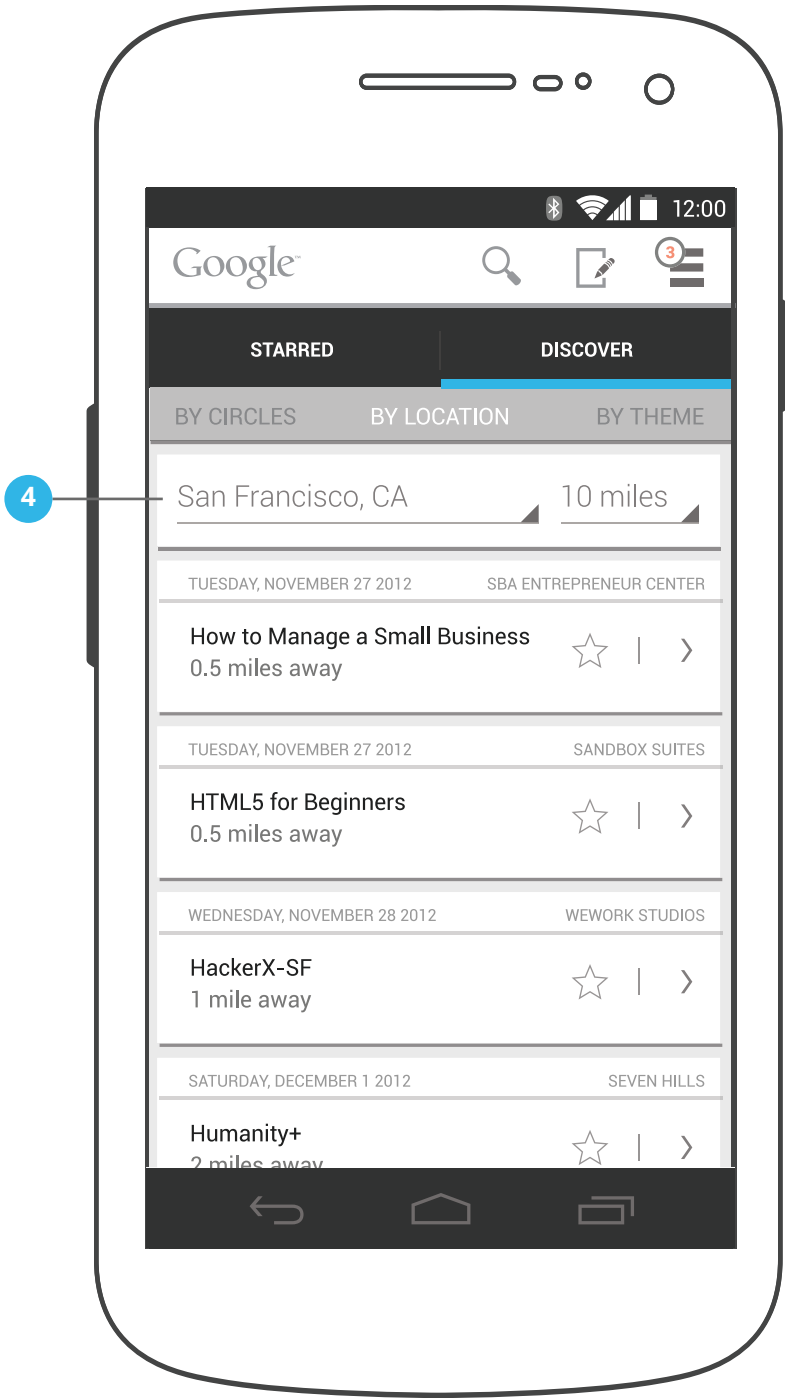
12:00

Google

3

STARRED

DISCOVER

BY CIRCLES

BY LOCATION

BY THEME

4

San Francisco, CA

10 miles

TUESDAY, NOVEMBER 27 2012

SBA ENTREPRENEUR CENTER

How to Manage a Small Business
0.5 miles away

TUESDAY, NOVEMBER 27 2012

SANDBOX SUITES

HTML5 for Beginners
0.5 miles away

WEDNESDAY, NOVEMBER 28 2012

WEWORK STUDIOS

HackerX-SF
1 mile away

SATURDAY, DECEMBER 1 2012

SEVEN HILLS

Humanity+
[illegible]